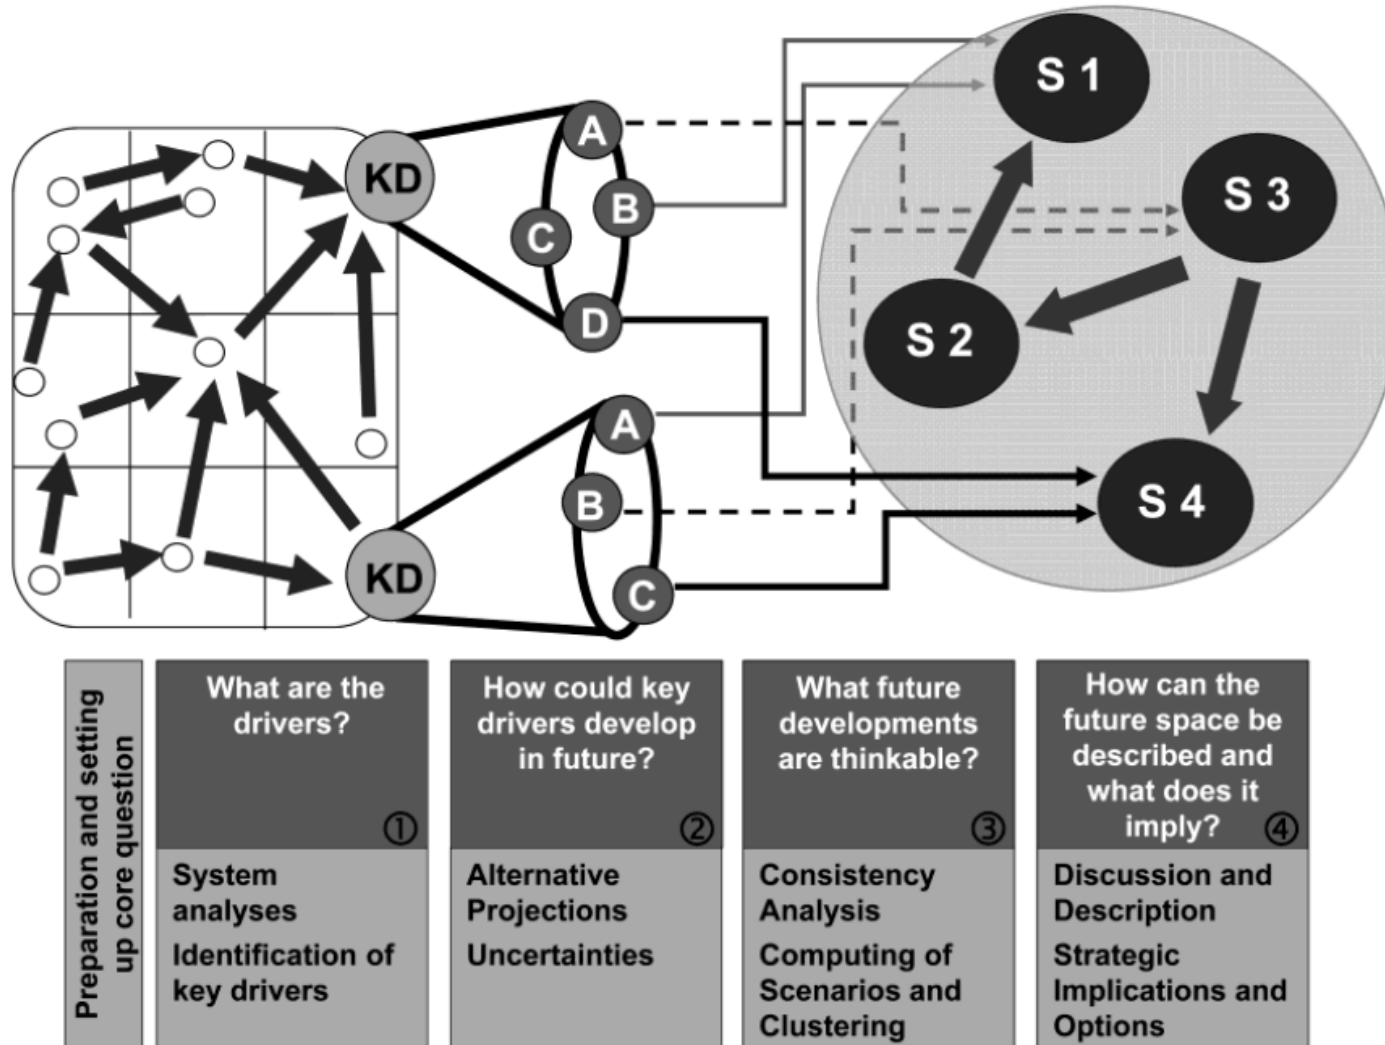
KD

KD

A

B

C

D

A

B

C

S 1

S 3

S 2

S 4

Preparation and setting up core question

What are the drivers? ①

System analyses

Identification of key drivers

How could key drivers develop in future? ②

Alternative Projections

Uncertainties

What future developments are thinkable? ③

Consistency Analysis

Computing of Scenarios and Clustering

How can the future space be described and what does it imply? ④

Discussion and Description

Strategic Implications and Options